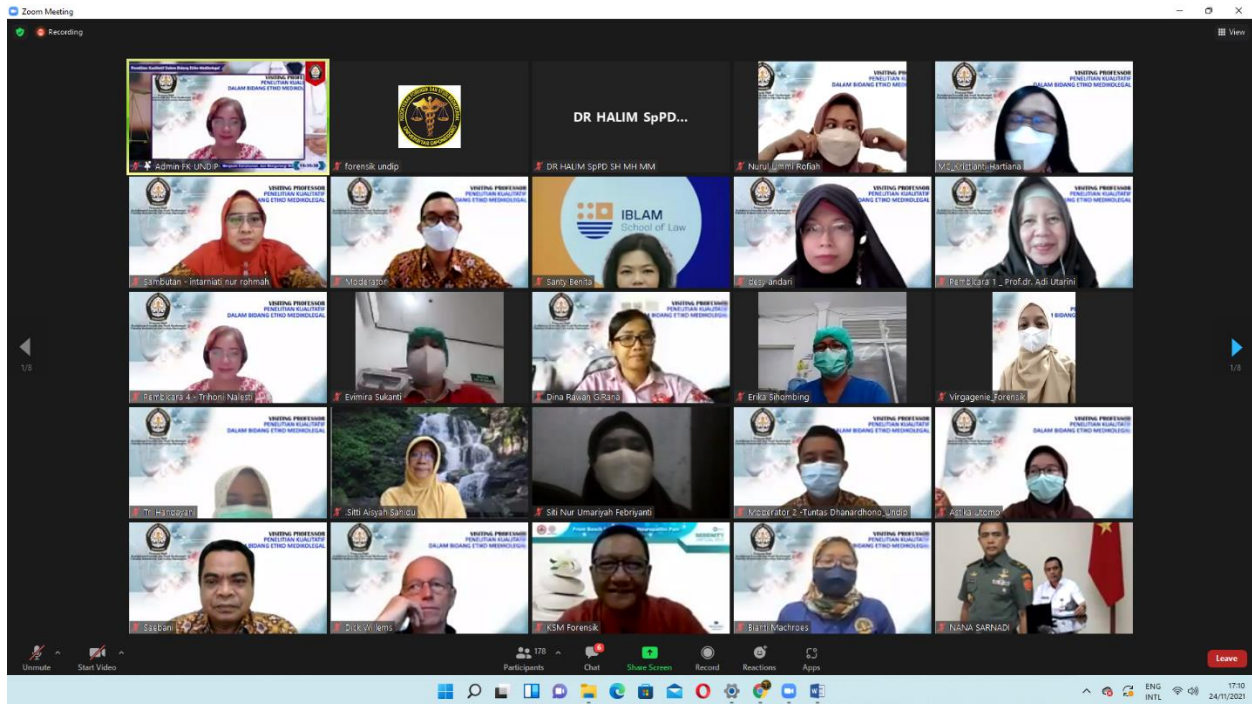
Zoom Meeting

Recording

View

VISITING PROFESSOR
PENELITIAN KUALITATIF
DALAM BIDANG ETIKO MEDIKOLEGAL

Admin FK UNDIP

forensik undip

DR HALIM SpPD...

DR HALIM SpPD SH MH MM

Nurul Ummi Rofiah

MC_Kristanti Hartiana

Sambutan - intarniati nur rohmah

Moderator

IBLAM
School of Law

Sanity Benita

desy andari

Pembicara 1 _ Prof.dr. Adi Utarini

Pembicara 4 - Trihoni Nalesti

Evimira Sukanti

Dina Rawan G.Rana

Erika Sihombing

Virgagenie_Forensik

Tri Hanggayani

Sitti Aisyah Sahidu

Siti Nur Umariyah Febriyanti

Moderator 2 -Tuntas Dhanardhono_Undip

Astika Utomo

Sagban

Dick Willems

KSM Forensik

Bianti Machroes

NANA SARNADI

1/8

1/8

Unmute

Start Video

178

Participants

Chat

Share Screen

Record

Reactions

Apps

Leave

ENG
INTL

17:10
24/11/2021